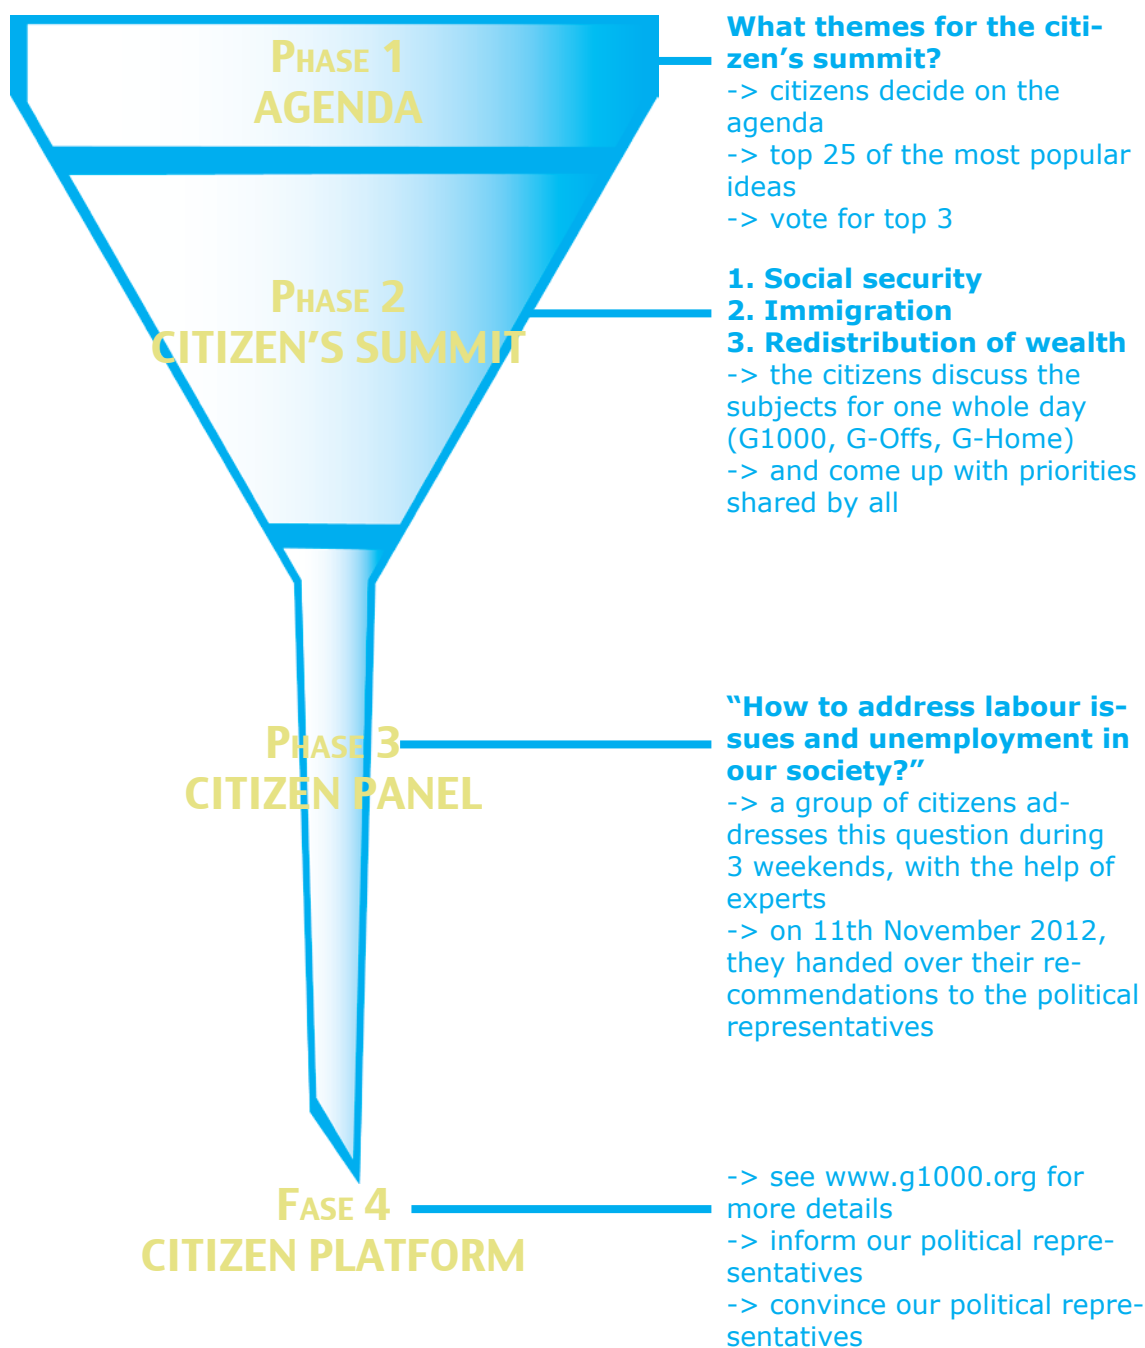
PHASE 1
AGENDA

What themes for the citizen's summit?
-> citizens decide on the agenda
-> top 25 of the most popular ideas
-> vote for top 3

PHASE 2
CITIZEN'S SUMMIT

1. Social security
2. Immigration
3. Redistribution of wealth
-> the citizens discuss the subjects for one whole day (G1000, G-Offs, G-Home)
-> and come up with priorities shared by all

PHASE 3
CITIZEN PANEL

"How to address labour issues and unemployment in our society?"
-> a group of citizens addresses this question during 3 weekends, with the help of experts
-> on 11th November 2012, they handed over their recommendations to the political representatives

FASE 4
CITIZEN PLATFORM

-> see www.g1000.org for more details
-> inform our political representatives
-> convince our political representatives